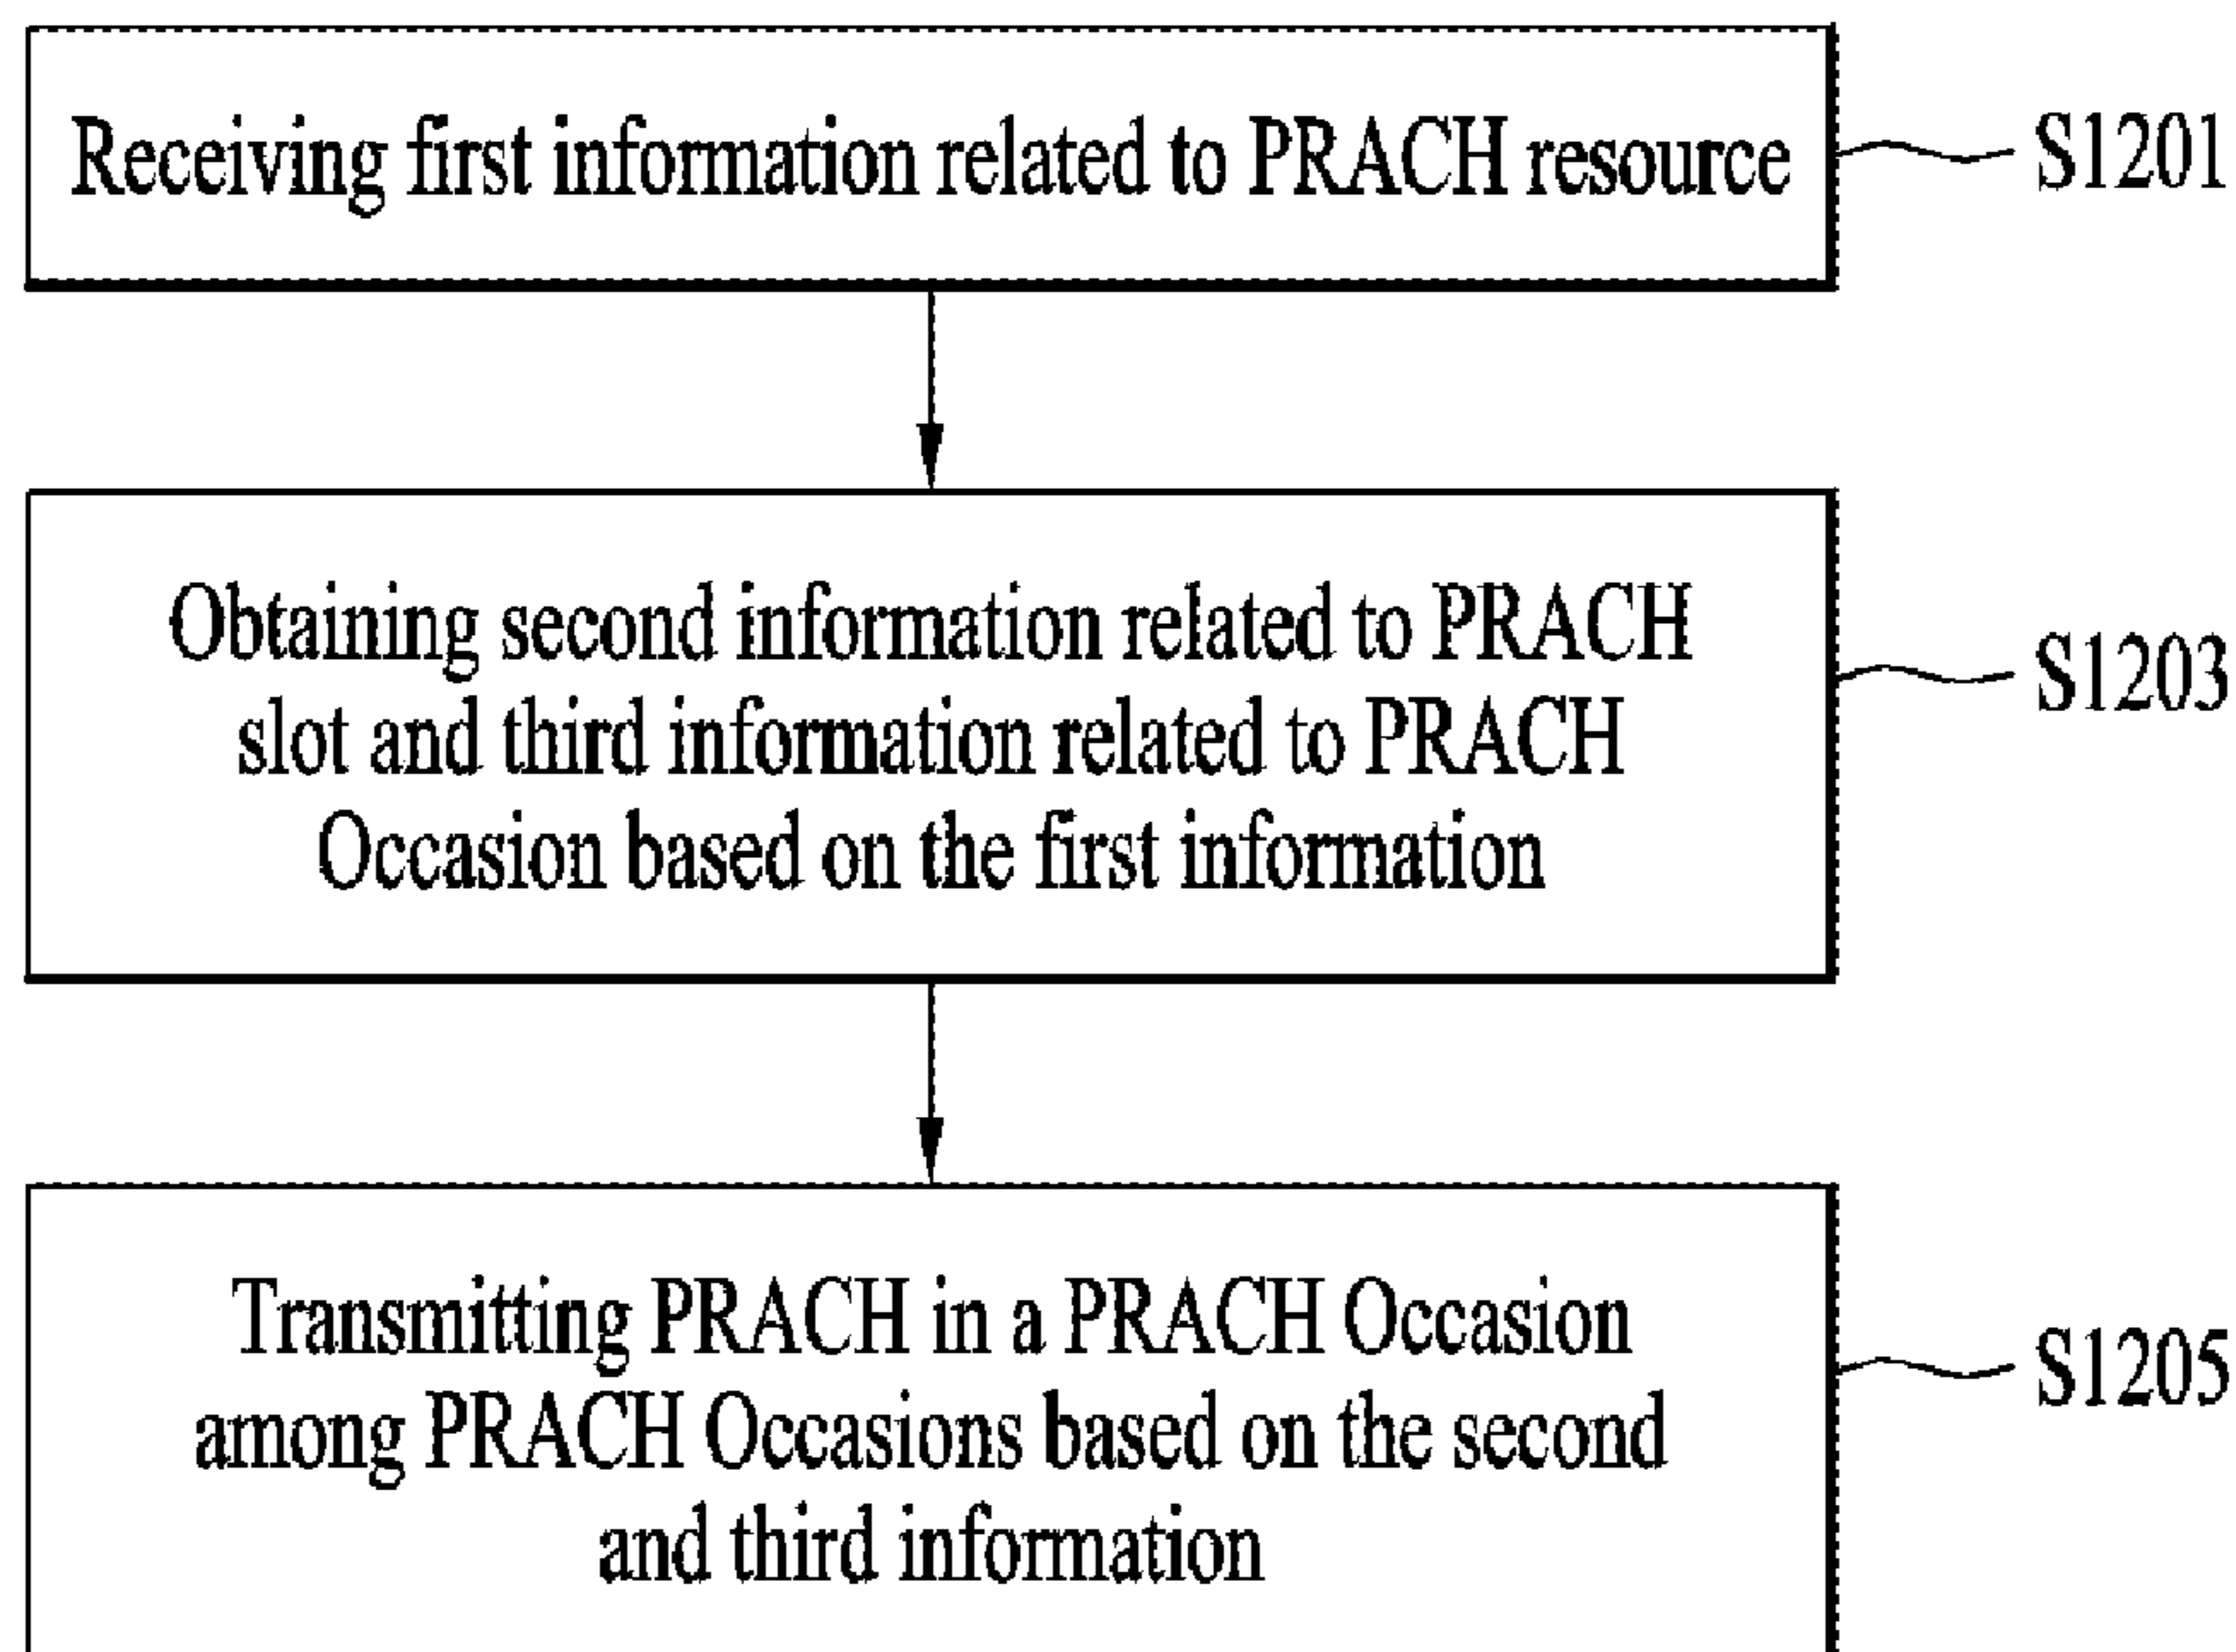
Receiving first information related to PRACH resource

S1201

Obtaining second information related to PRACH slot and third information related to PRACH Occasion based on the first information

S1203

Transmitting PRACH in a PRACH Occasion among PRACH Occasions based on the second and third information

S1205